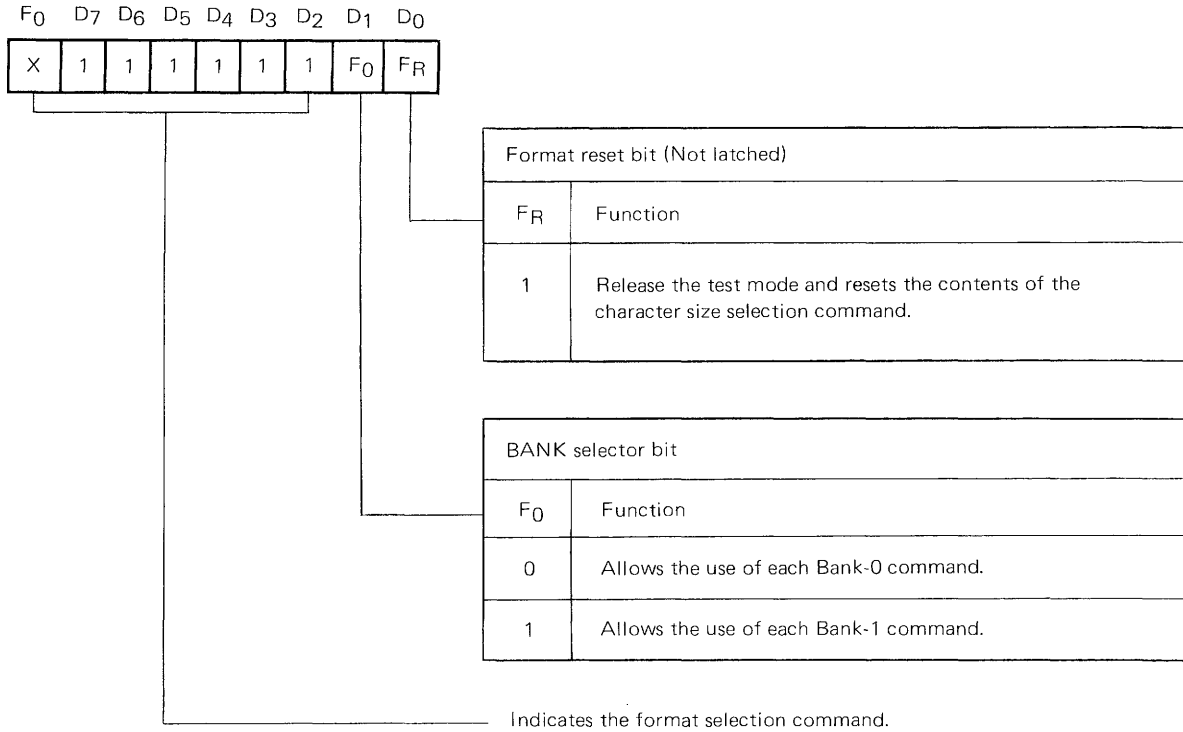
$F_0$ $D_7$ $D_6$ $D_5$ $D_4$ $D_3$ $D_2$ $D_1$ $D_0$

| X | 1 | 1 | 1 | 1 | 1 | 1 | $F_0$ | $F_R$ |
|---|---|---|---|---|---|---|---|---|

Format reset bit (Not latched)

| $F_R$ | Function |
|---|---|
| 1 | Release the test mode and resets the contents of the character size selection command. |

BANK selector bit

| $F_0$ | Function |
|---|---|
| 0 | Allows the use of each Bank-0 command. |
| 1 | Allows the use of each Bank-1 command. |

Indicates the format selection command.